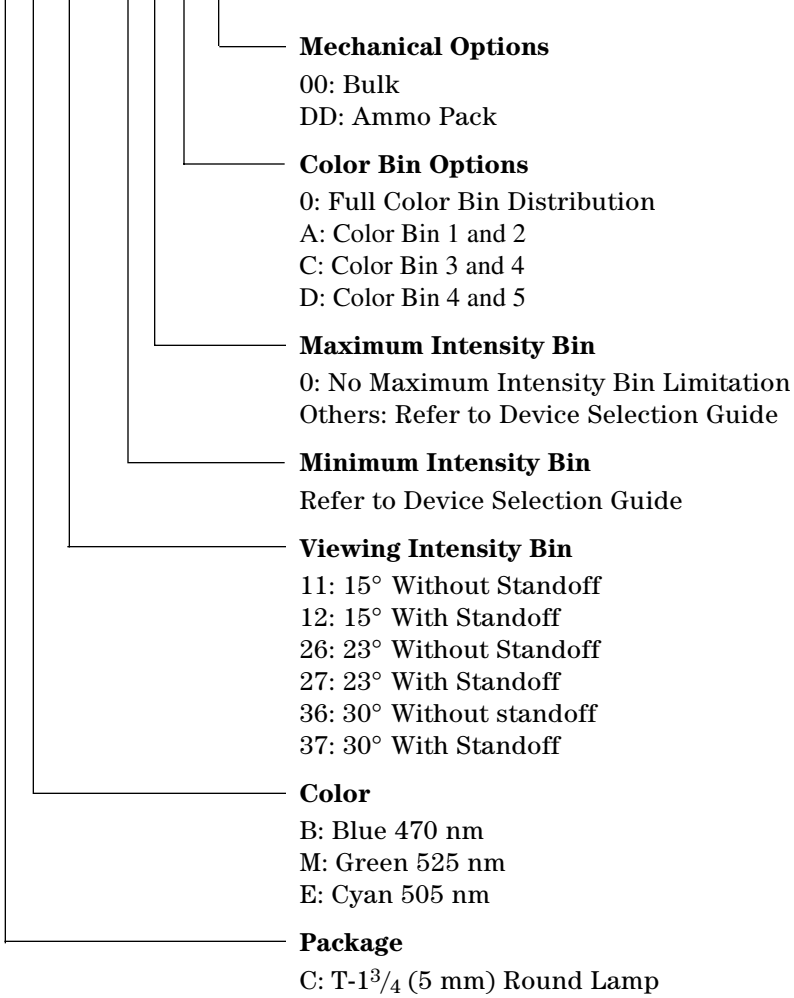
**Mechanical Options**
00: Bulk
DD: Ammo Pack

**Color Bin Options**
0: Full Color Bin Distribution
A: Color Bin 1 and 2
C: Color Bin 3 and 4
D: Color Bin 4 and 5

**Maximum Intensity Bin**
0: No Maximum Intensity Bin Limitation
Others: Refer to Device Selection Guide

**Minimum Intensity Bin**
Refer to Device Selection Guide

**Viewing Intensity Bin**
11: 15° Without Standoff
12: 15° With Standoff
26: 23° Without Standoff
27: 23° With Standoff
36: 30° Without standoff
37: 30° With Standoff

**Color**
B: Blue 470 nm
M: Green 525 nm
E: Cyan 505 nm

**Package**
C: T-$1^{3}/_{4}$ (5 mm) Round Lamp